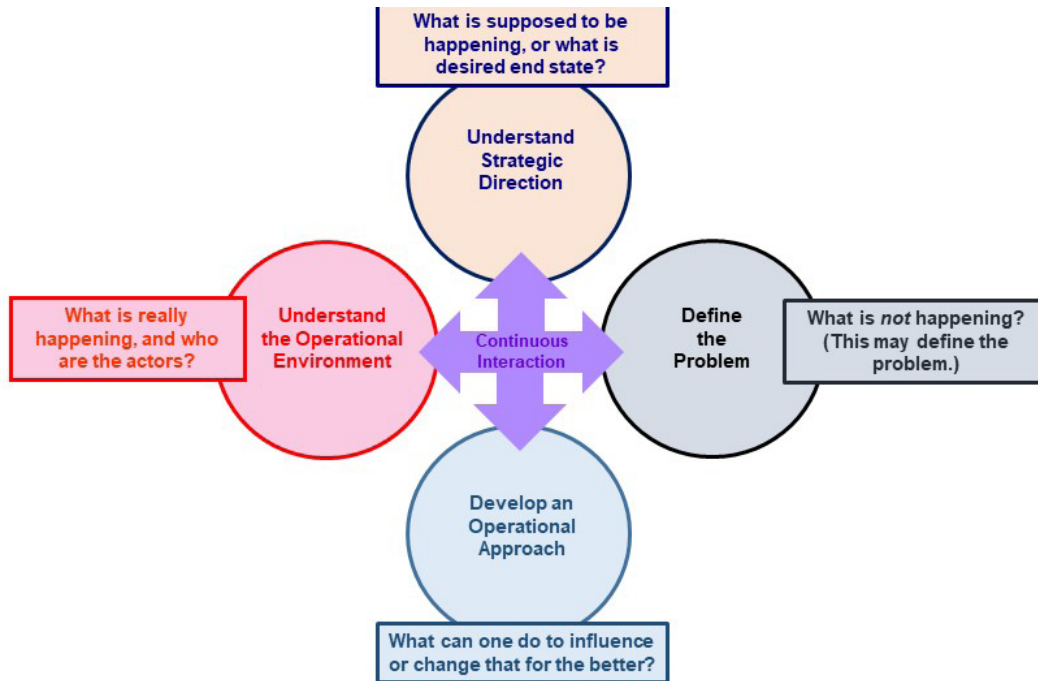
What is supposed to be happening, or what is desired end state?

Understand Strategic Direction

What is really happening, and who are the actors?

Understand the Operational Environment

Continuous Interaction

Define the Problem

What is *not* happening? (This may define the problem.)

Develop an Operational Approach

What can one do to influence or change that for the better?